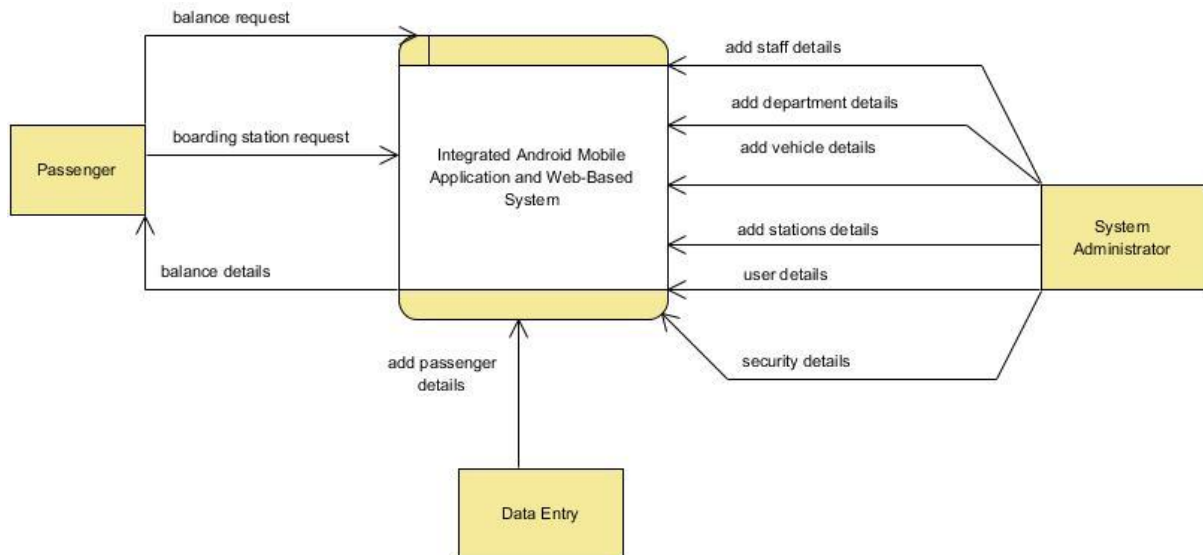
balance request

Passenger

boarding station request

balance details

Integrated Android Mobile Application and Web-Based System

add staff details

add department details

add vehicle details

add stations details

user details

security details

System Administrator

add passenger details

Data Entry